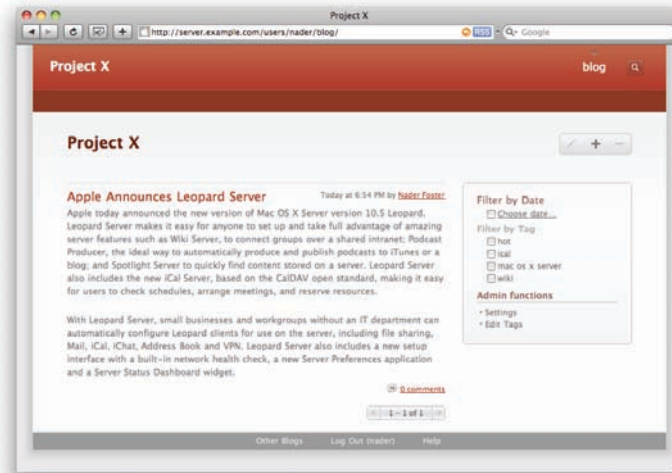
Project X

http://server.example.com/users/nader/blog/

RSS

Q- Google

Project X

blog

Project X

Apple Announces Leopard Server

Today at 6:54 PM by Nader Foster

Apple today announced the new version of Mac OS X Server version 10.5 Leopard. Leopard Server makes it easy for anyone to set up and take full advantage of amazing server features such as Wiki Server, to connect groups over a shared intranet; Podcast Producer, the ideal way to automatically produce and publish podcasts to iTunes or a blog; and Spotlight Server to quickly find content stored on a server. Leopard Server also includes the new iCal Server, based on the CalDAV open standard, making it easy for users to check schedules, arrange meetings, and reserve resources.

With Leopard Server, small businesses and workgroups without an IT department can automatically configure Leopard clients for use on the server, including file sharing, Mail, iCal, iChat, Address Book and VPN. Leopard Server also includes a new setup interface with a built-in network health check, a new Server Preferences application and a Server Status Dashboard widget.

0 comments

1 - 1 of 1

Filter by Date

Choose date...

Filter by Tag

hot

ical

mac os x server

wiki

Admin functions

Settings

Edit Tags

Other Blogs

Log Out (nader)

Help